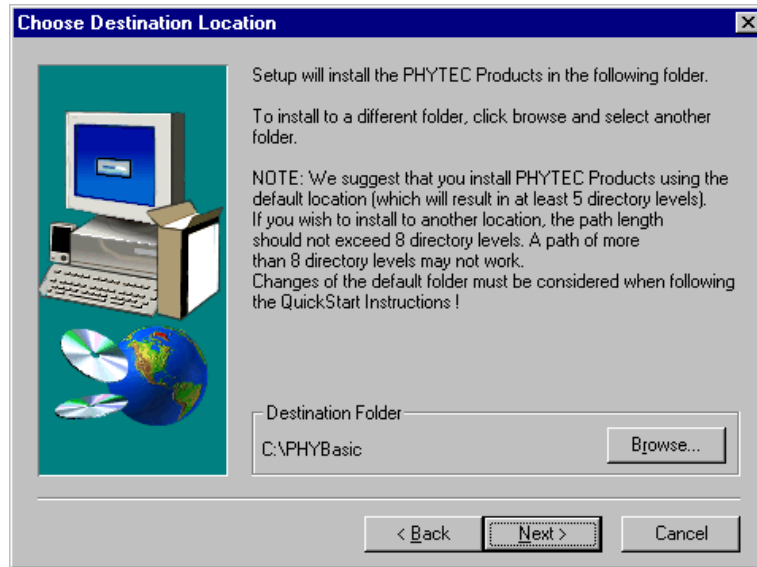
Choose Destination Location

Setup will install the PHYTEC Products in the following folder.

To install to a different folder, click browse and select another folder.

NOTE: We suggest that you install PHYTEC Products using the default location (which will result in at least 5 directory levels). If you wish to install to another location, the path length should not exceed 8 directory levels. A path of more than 8 directory levels may not work. Changes of the default folder must be considered when following the QuickStart Instructions !

Destination Folder

C:\PHYBasic

Browse...

< Back

Next >

Cancel